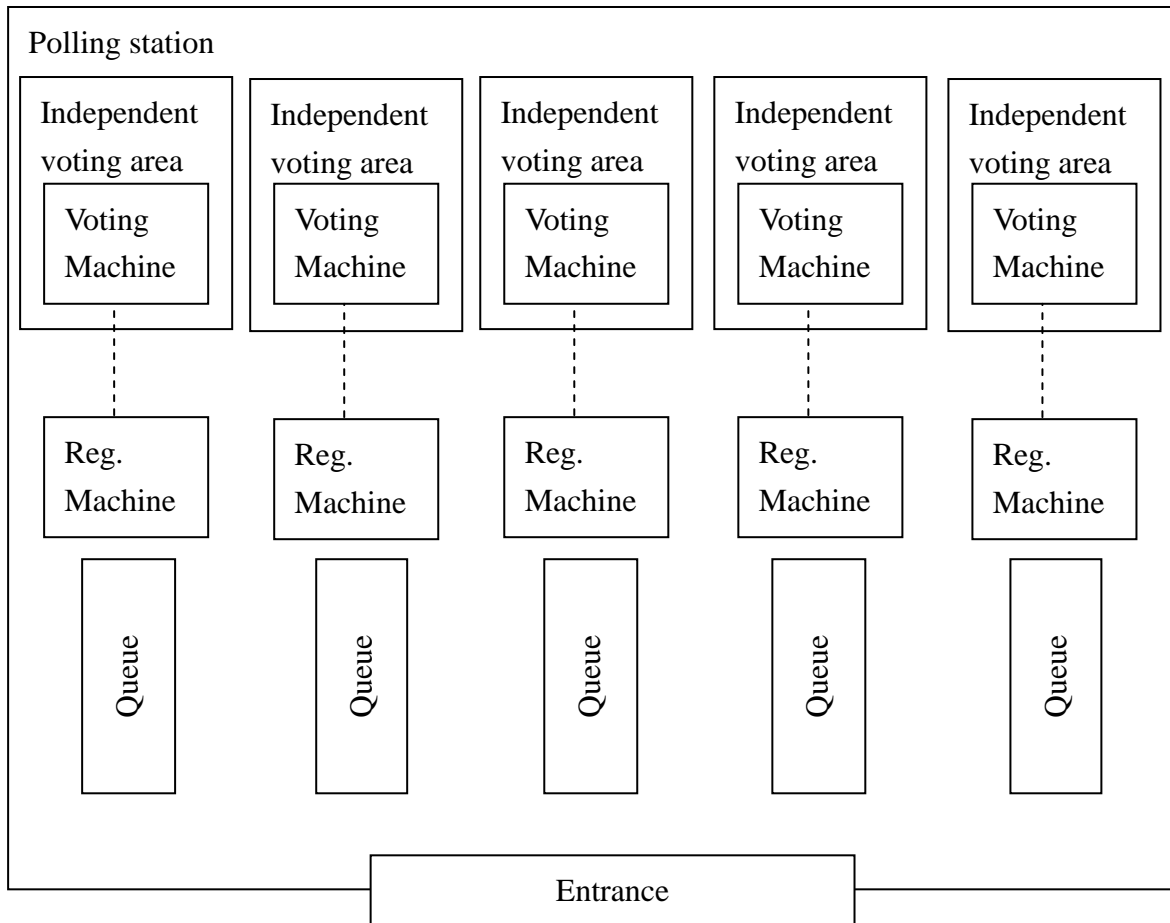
Polling station

Independent voting area

Voting Machine

Independent voting area

Voting Machine

Independent voting area

Voting Machine

Independent voting area

Voting Machine

Independent voting area

Voting Machine

Reg. Machine

Reg. Machine

Reg. Machine

Reg. Machine

Reg. Machine

Queue

Queue

Queue

Queue

Queue

Entrance